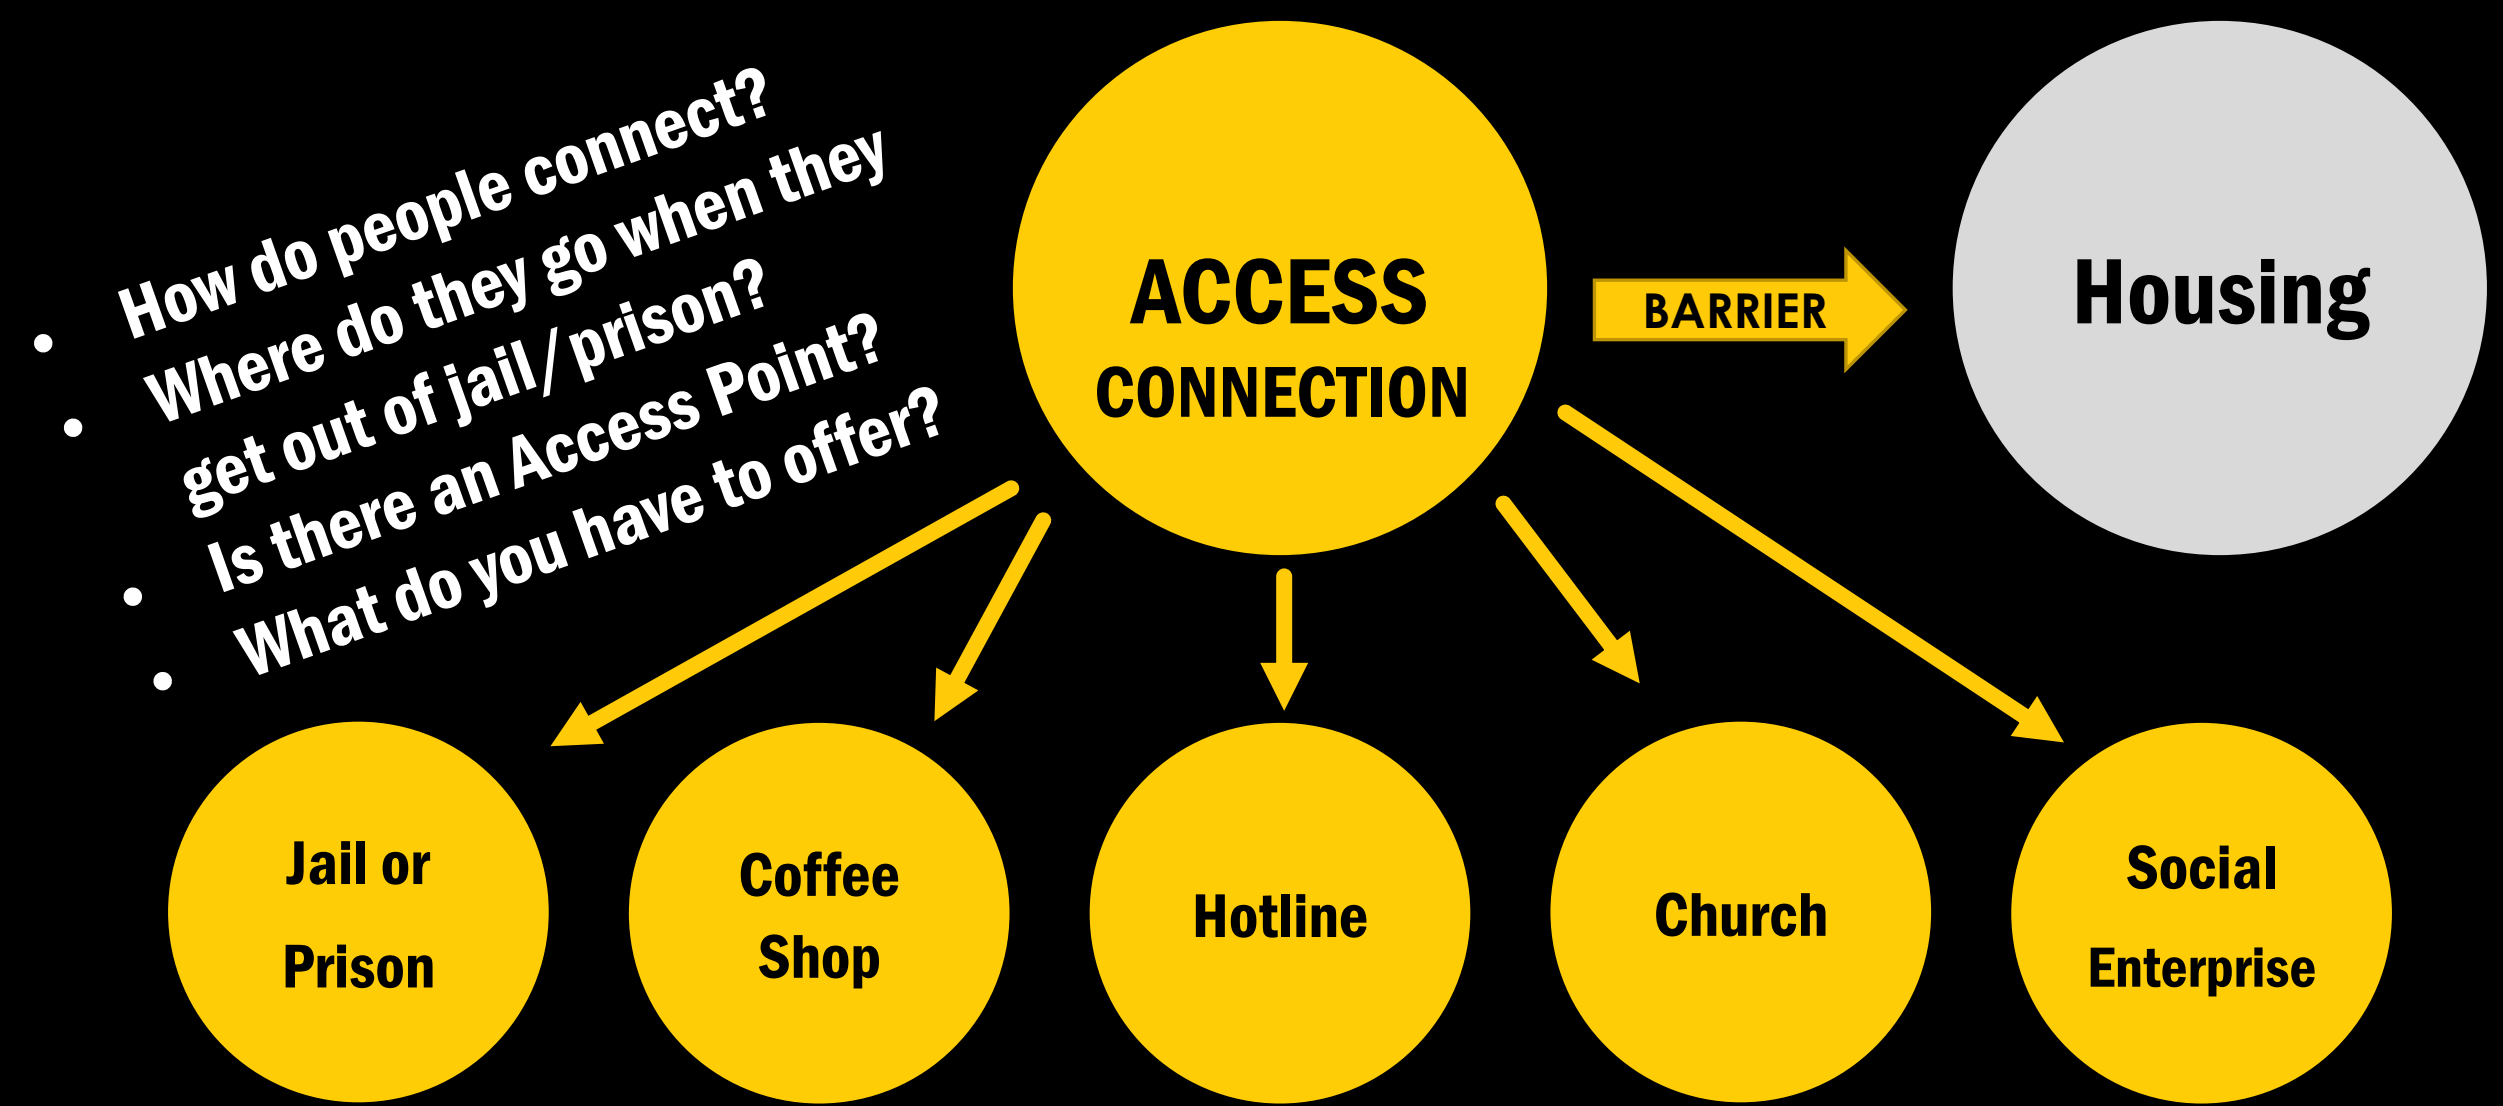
- How do people connect?
- Where do they go when they get out of jail/ prison?
- Is there an Access Point?
- What do you have to offer?

ACCESS
CONNECTION

BARRIER

Housing

Jail or Prison

Coffee Shop

Hotline

Church

Social Enterprise